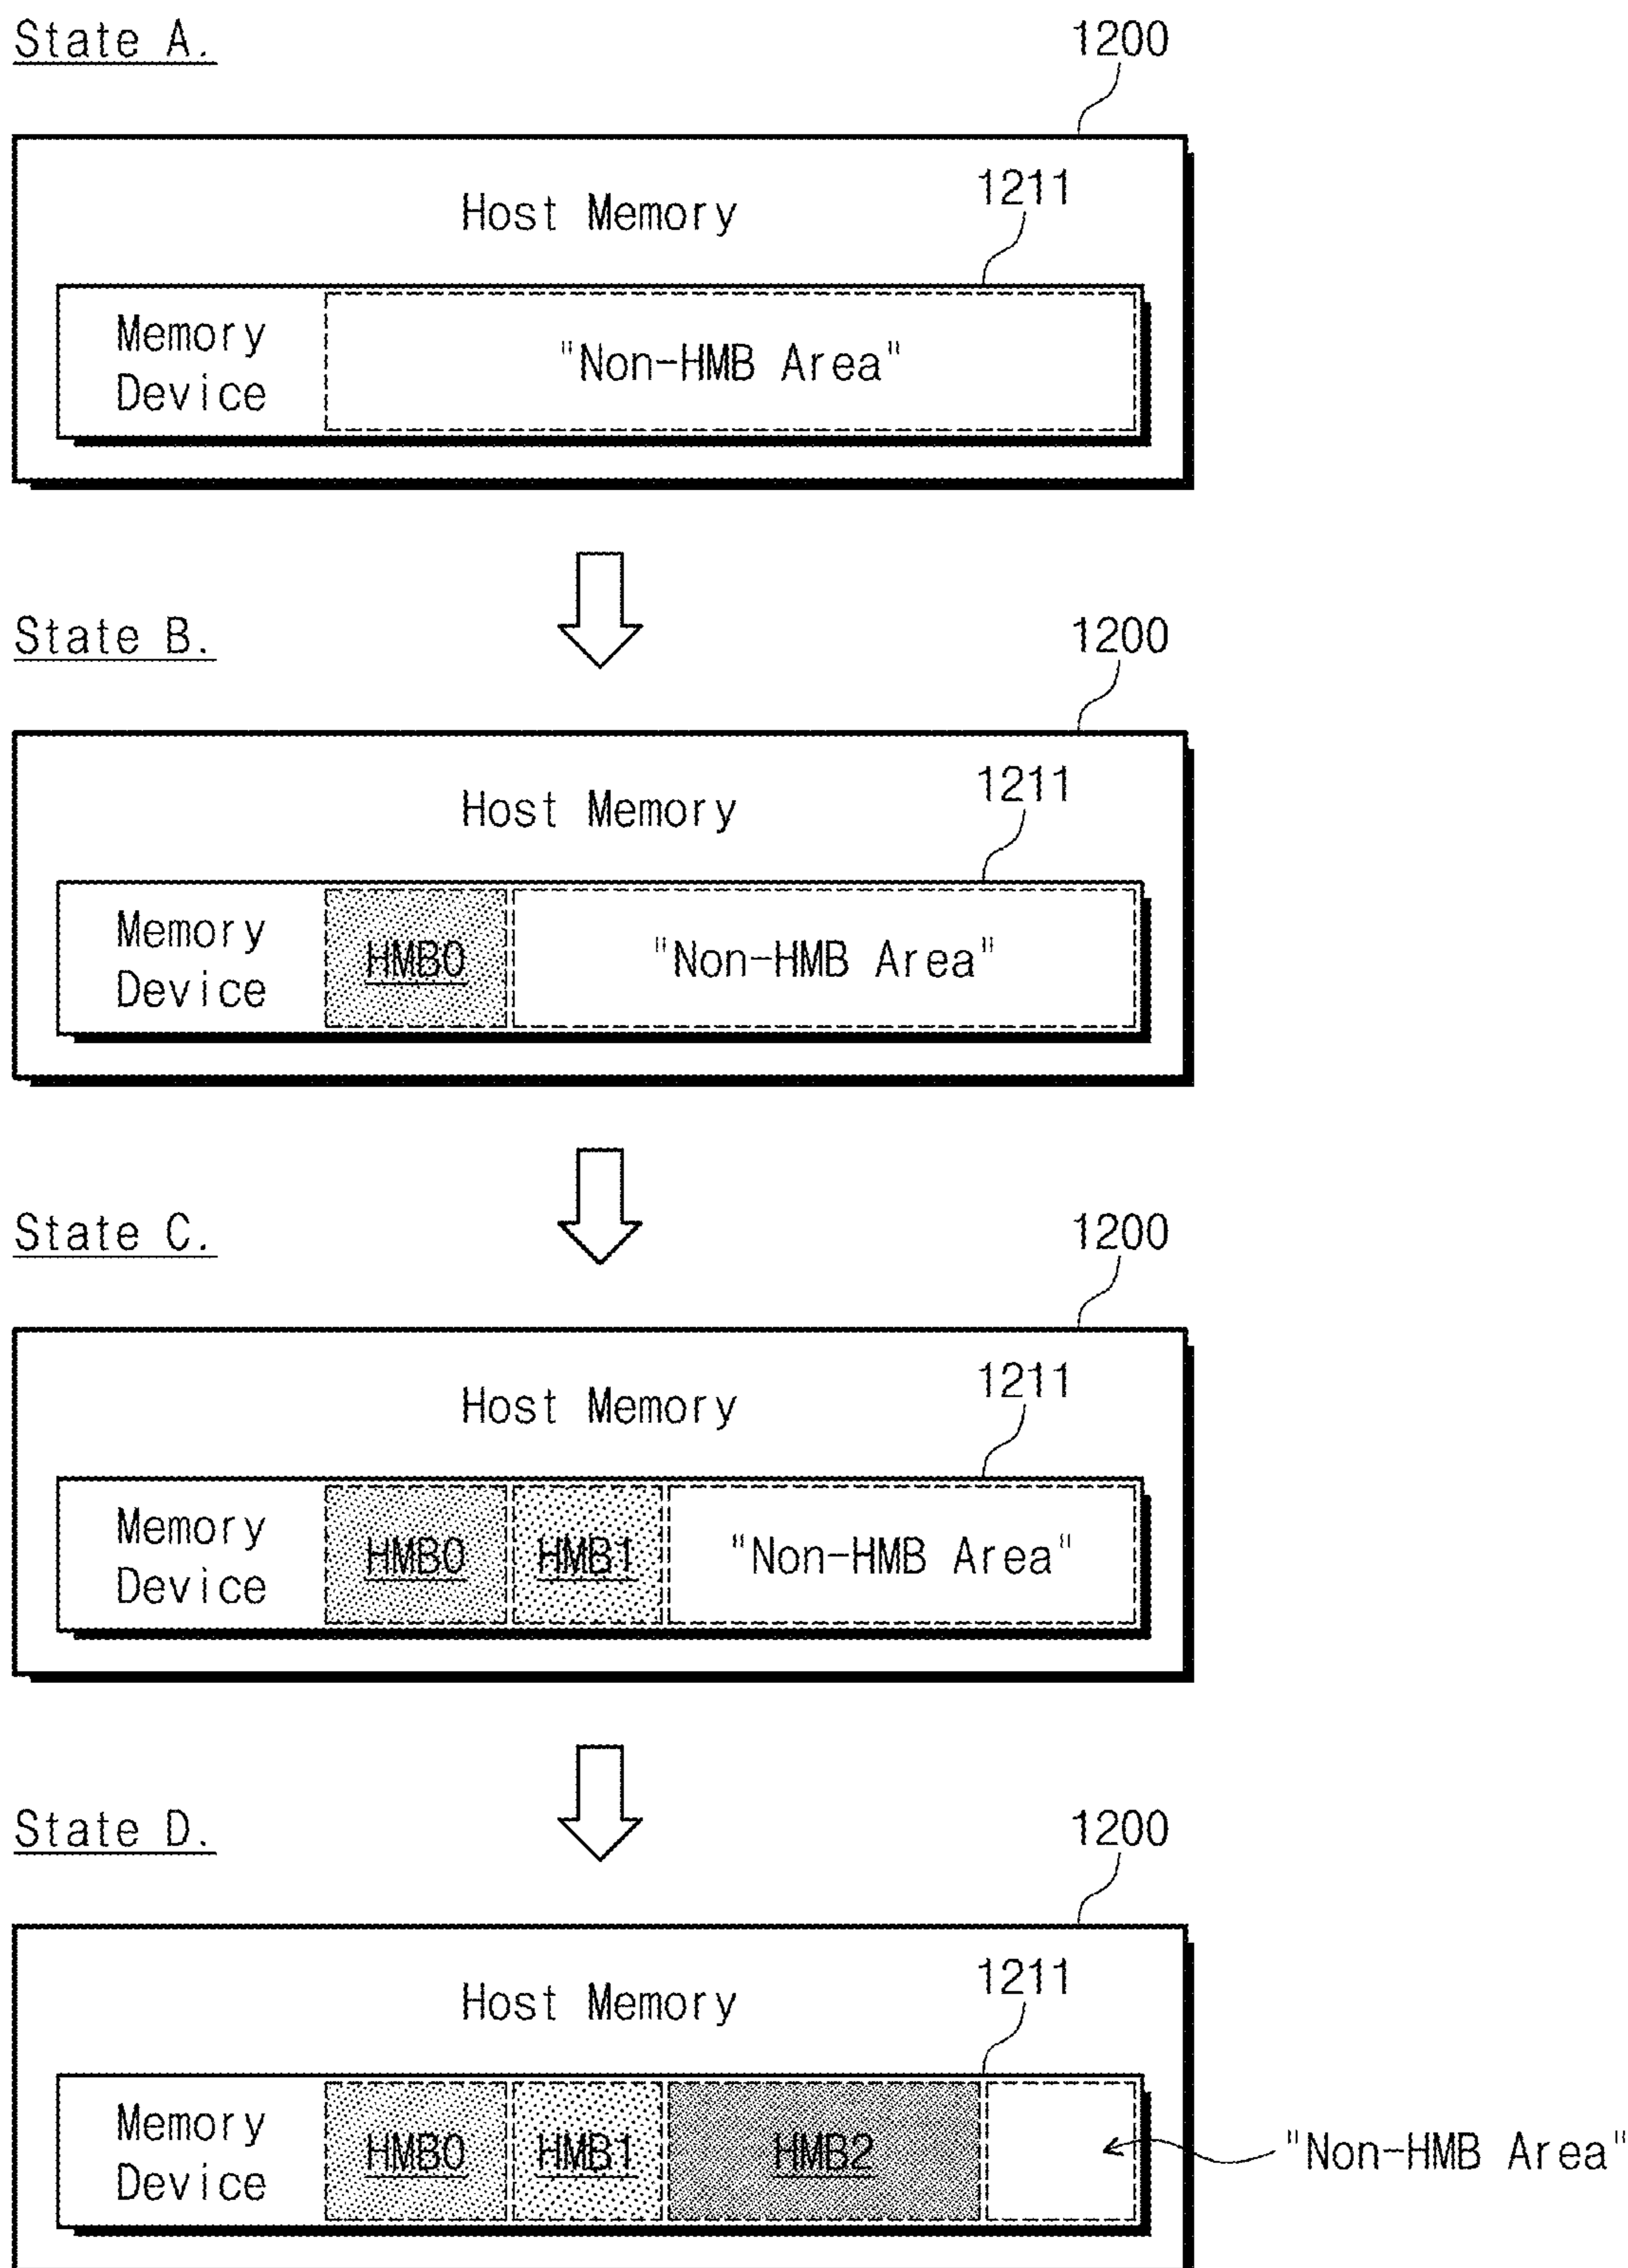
State A.

1200

Host Memory

1211

Memory Device

"Non-HMB Area"

State B.

1200

Host Memory

1211

Memory Device

HMB0

"Non-HMB Area"

State C.

1200

Host Memory

1211

Memory Device

HMB0

HMB1

"Non-HMB Area"

State D.

1200

Host Memory

1211

Memory Device

HMB0

HMB1

HMB2

"Non-HMB Area"